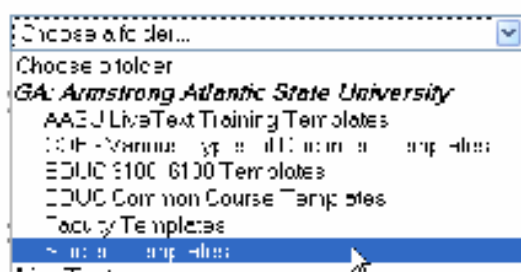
Choose a folder...
Choose a folder
GA: Armstrong Atlantic State University
AASU LiveText Training Templates
COE - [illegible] Templates
EDUC 5100-6100 Templates
EDUC Common Course Templates
Faculty Templates
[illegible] Templates
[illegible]